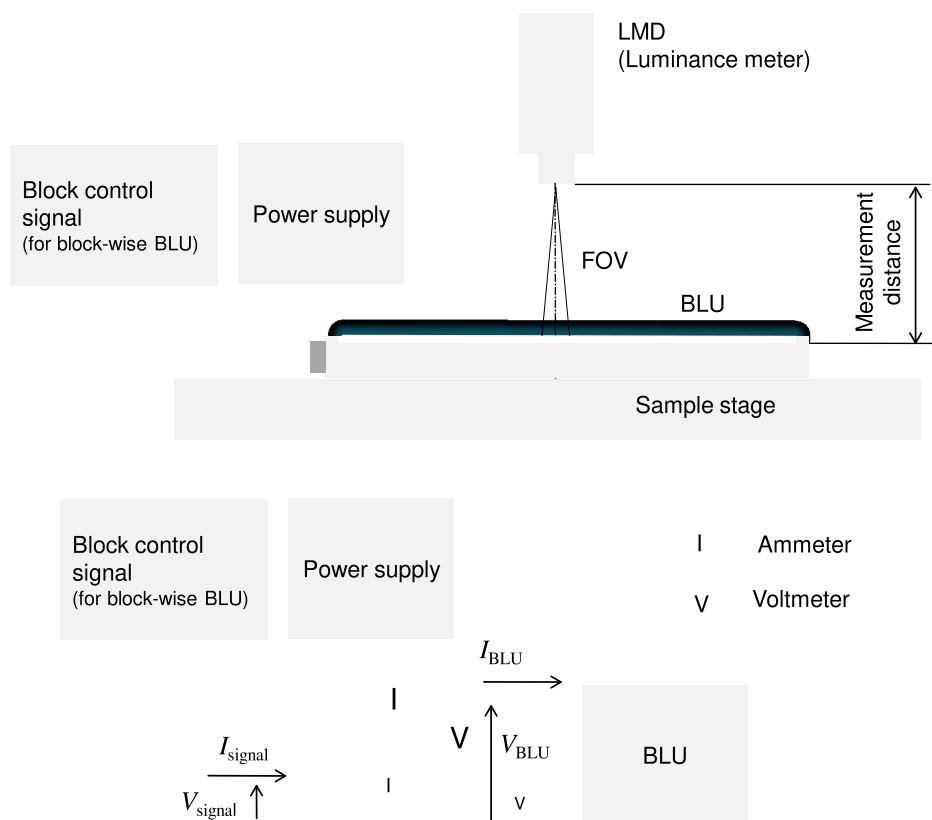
LMD
(Luminance meter)

Block control signal
(for block-wise BLU)

Power supply

FOV

BLU

Measurement distance

Sample stage

Block control signal
(for block-wise BLU)

Power supply

I Ammeter

V Voltmeter

$I_{\mathrm{BLU}}$

I

V

$V_{\mathrm{BLU}}$

BLU

$I_{\mathrm{signal}}$

$V_{\mathrm{signal}}$

I

V